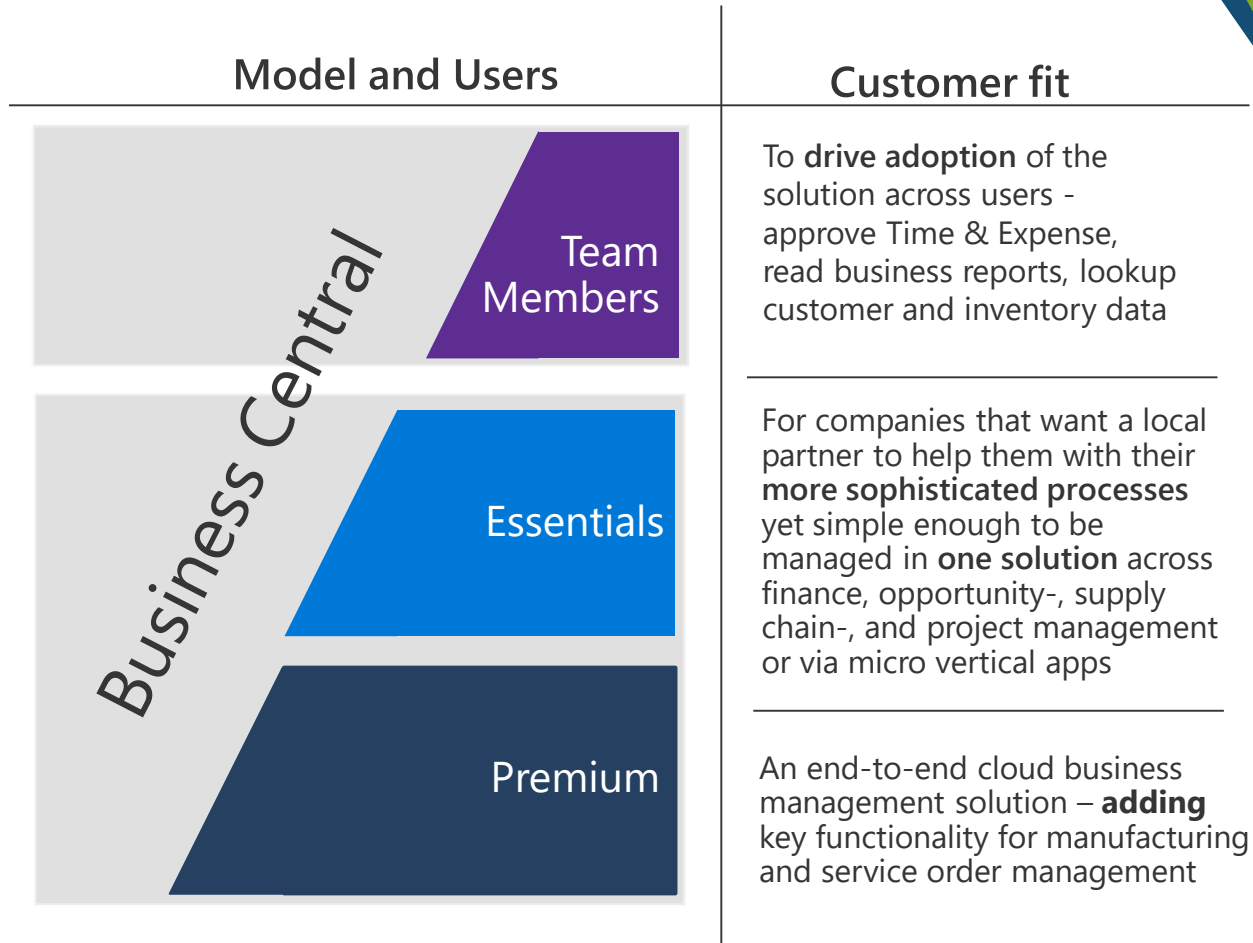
| Model and Users | Customer fit |
|---|---|
| Business Central – Team Members | To **drive adoption** of the solution across users - approve Time & Expense, read business reports, lookup customer and inventory data |
| Business Central – Essentials | For companies that want a local partner to help them with their **more sophisticated processes** yet simple enough to be managed in **one solution** across finance, opportunity-, supply chain-, and project management or via micro vertical apps |
| Business Central – Premium | An end-to-end cloud business management solution – **adding** key functionality for manufacturing and service order management |